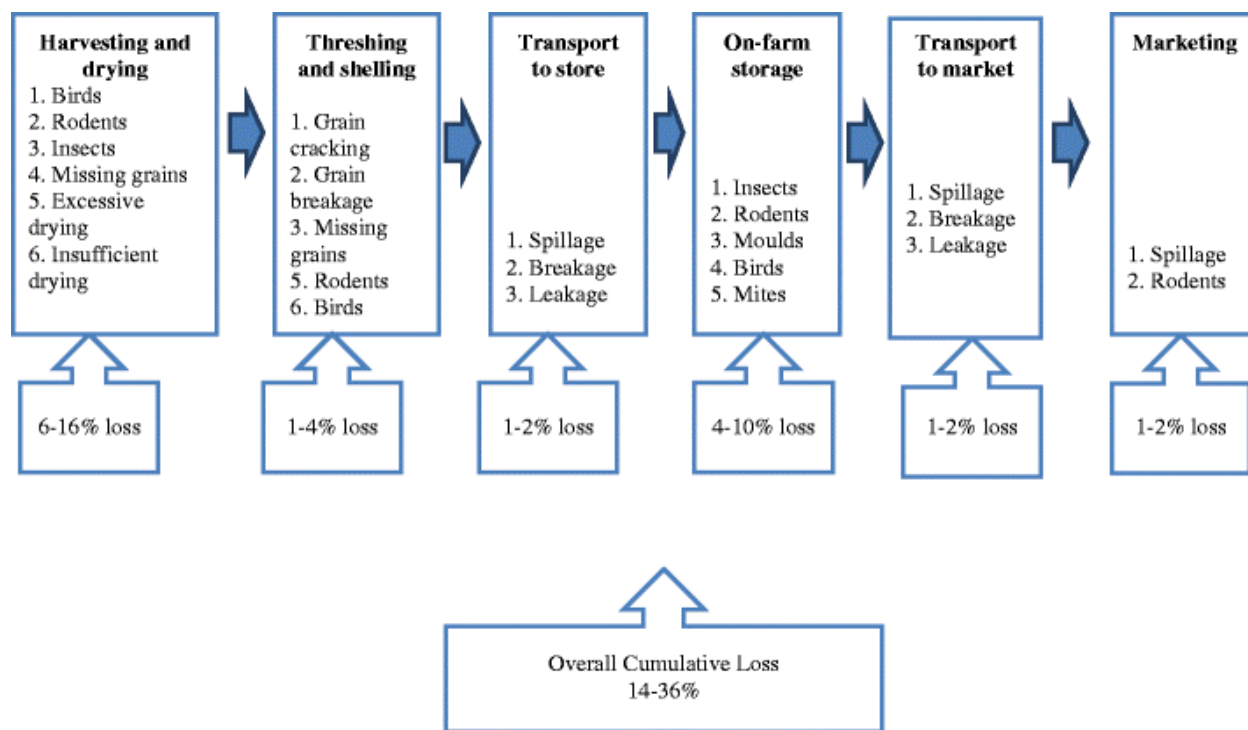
**Harvesting and drying**
1. Birds
2. Rodents
3. Insects
4. Missing grains
5. Excessive drying
6. Insufficient drying

6-16% loss

**Threshing and shelling**
1. Grain cracking
2. Grain breakage
3. Missing grains
5. Rodents
6. Birds

1-4% loss

**Transport to store**
1. Spillage
2. Breakage
3. Leakage

1-2% loss

**On-farm storage**
1. Insects
2. Rodents
3. Moulds
4. Birds
5. Mites

4-10% loss

**Transport to market**
1. Spillage
2. Breakage
3. Leakage

1-2% loss

**Marketing**
1. Spillage
2. Rodents

1-2% loss

Overall Cumulative Loss
14-36%